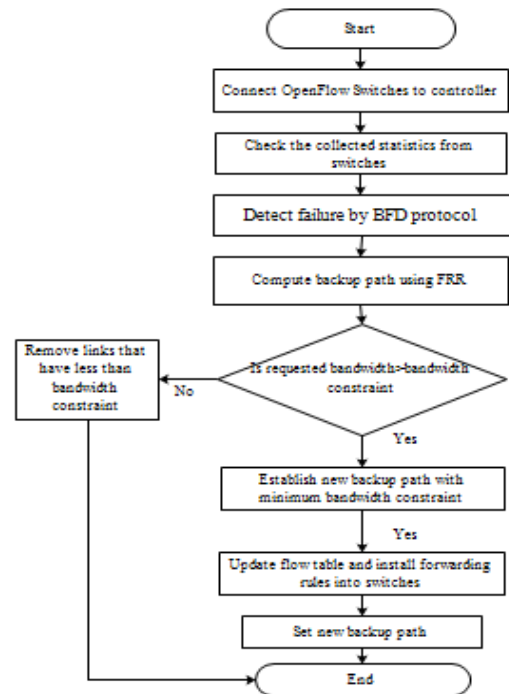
Start

Connect OpenFlow Switches to controller

Check the collected statistics from switches

Detect failure by BFD protocol

Compute backup path using FRR

Remove links that have less than bandwidth constraint

No

Is requested bandwidth>bandwidth constraint

Yes

Establish new backup path with minimum bandwidth constraint

Yes

Update flow table and install forwarding rules into switches

Set new backup path

End